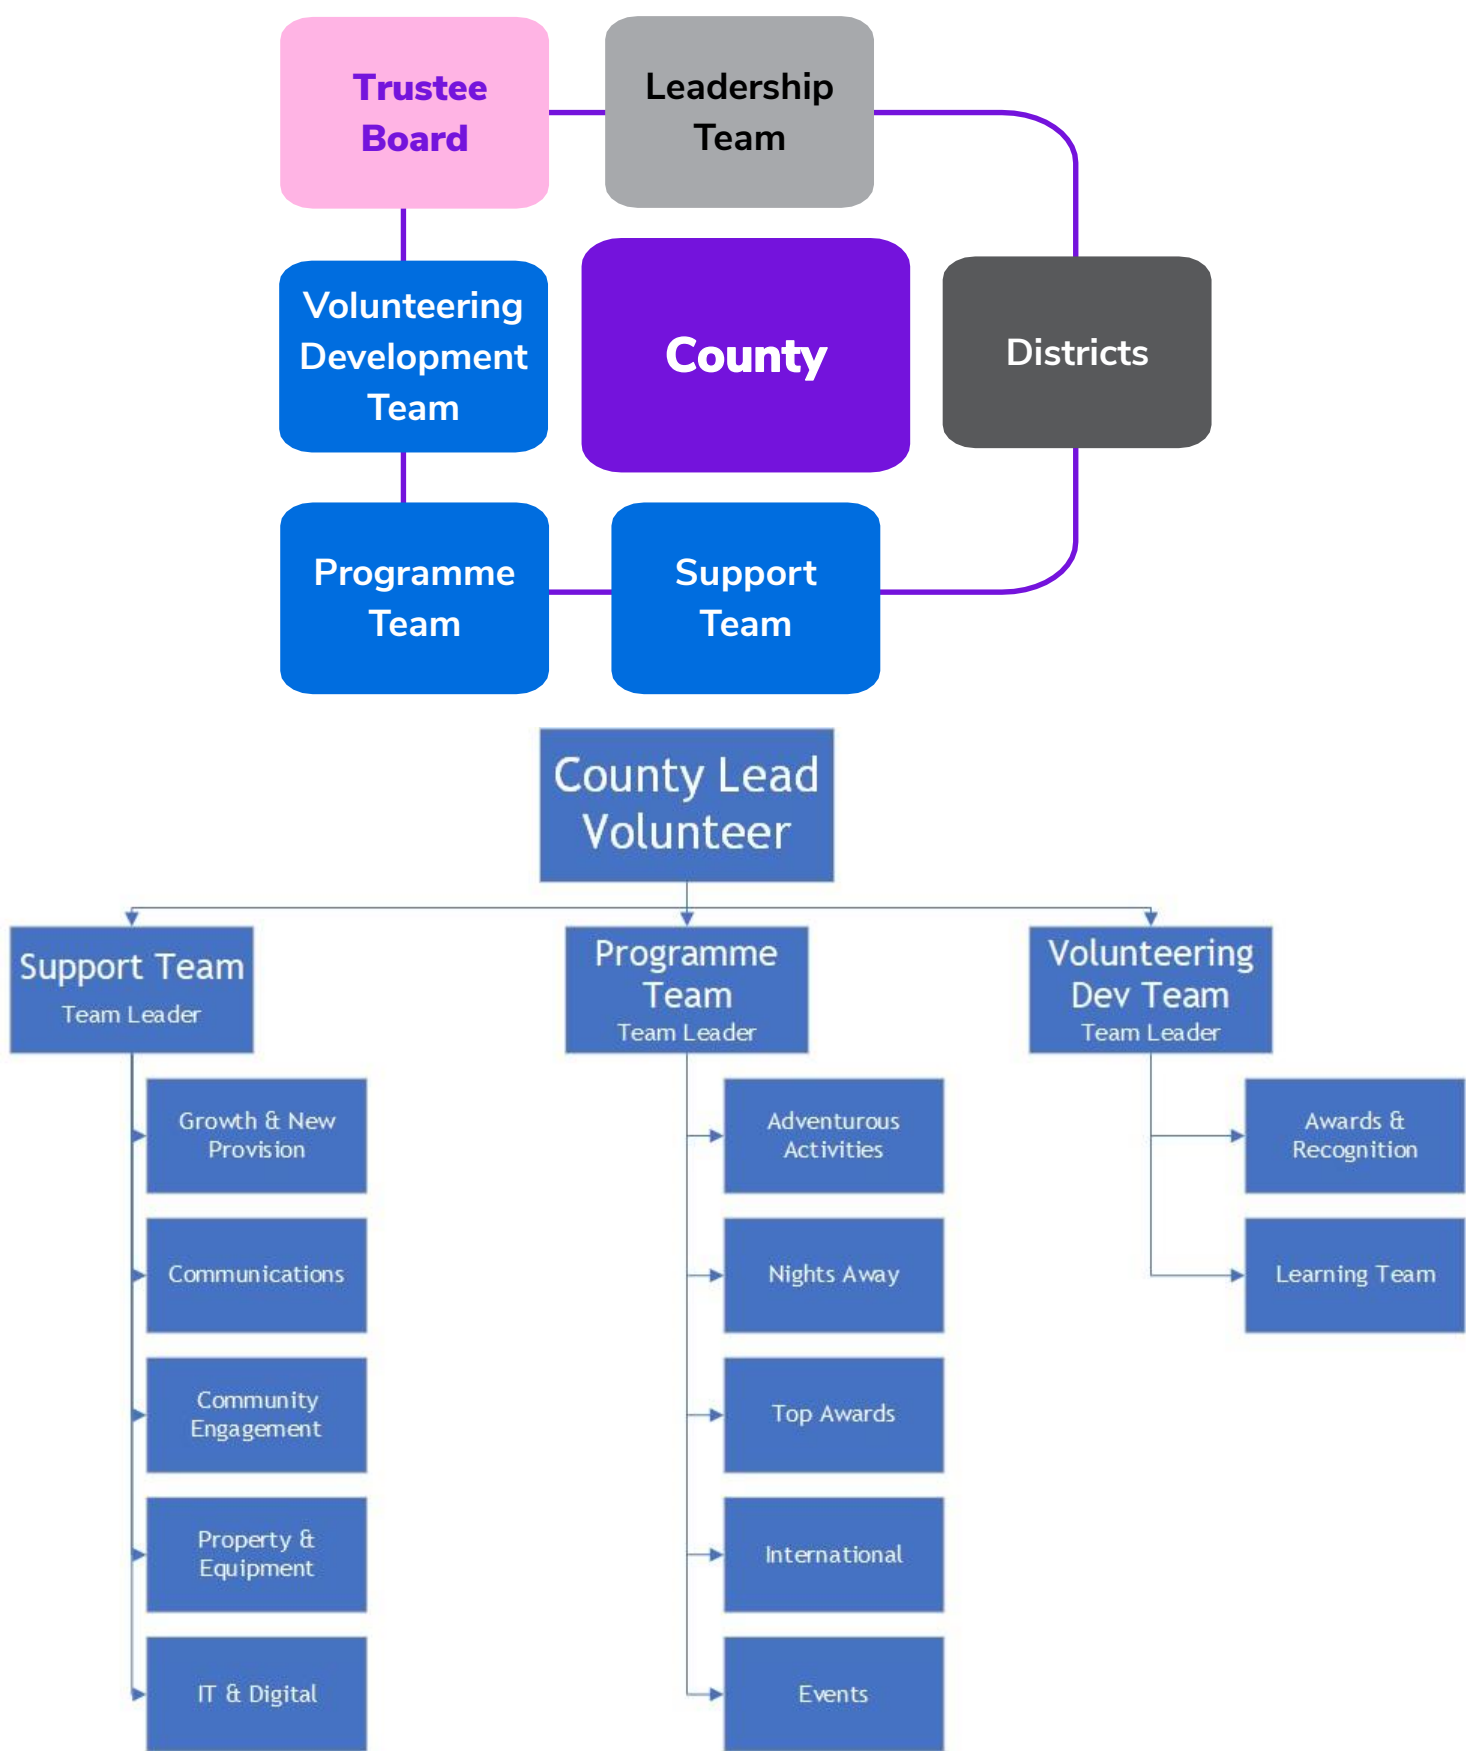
Trustee Board

Leadership Team

Volunteering Development Team

County

Districts

Programme Team

Support Team

County Lead Volunteer

Support Team
Team Leader

Programme Team
Team Leader

Volunteering Dev Team
Team Leader

Growth & New Provision

Communications

Community Engagement

Property & Equipment

IT & Digital

Adventurous Activities

Nights Away

Top Awards

International

Events

Awards & Recognition

Learning Team